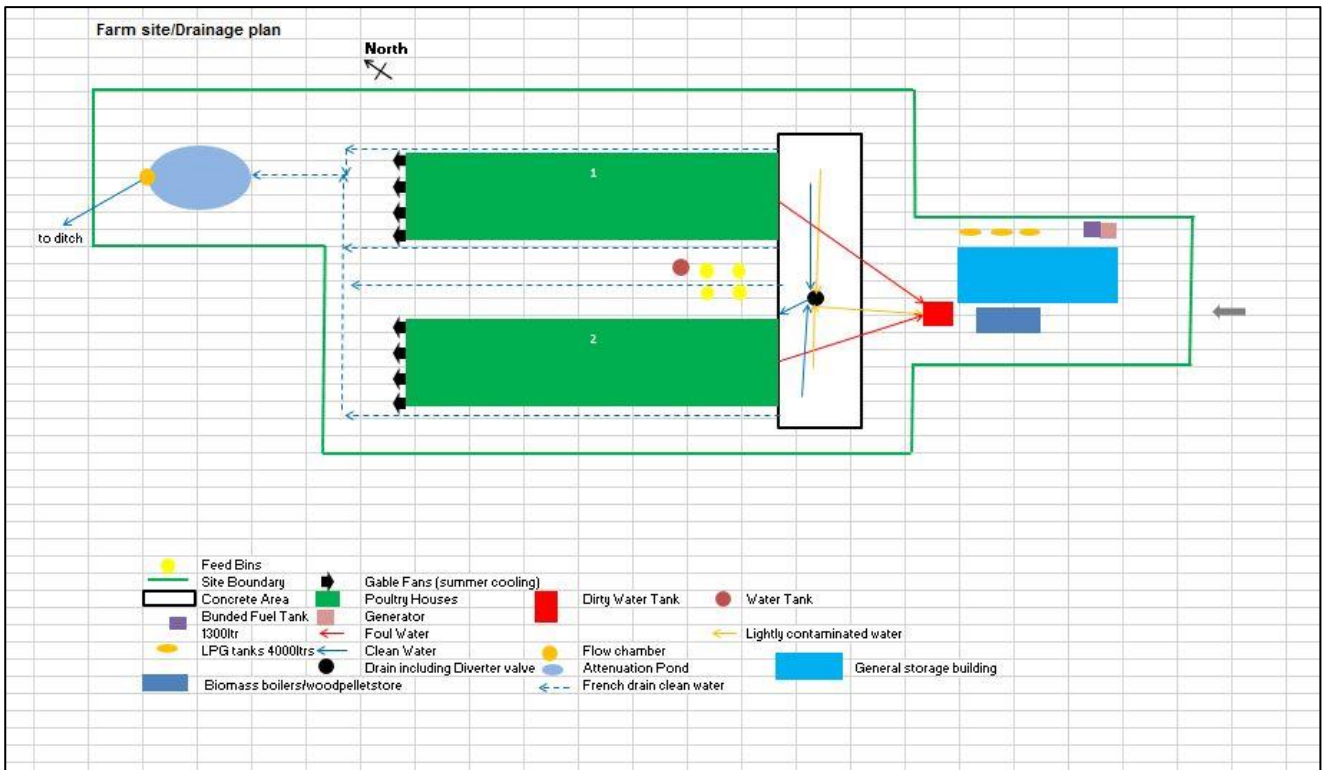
Farm site/Drainage plan

North

to ditch

1

2

Feed Bins
Site Boundary
Gable Fans (summer cooling)
Concrete Area
Poultry Houses
Dirty Water Tank
Water Tank
Bunded Fuel Tank 1300ltr
Generator
Foul Water
Lightly contaminated water
LPG tanks 4000ltrs
Clean Water
Flow chamber
Drain including Diverter valve
Attenuation Pond
General storage building
Biomass boilers/woodpelletstore
French drain clean water